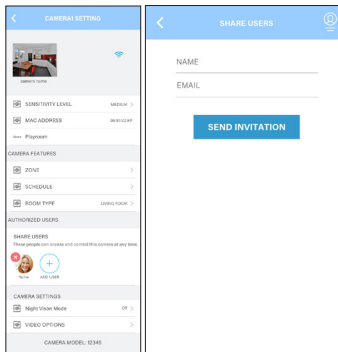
CAMERA1 SETTING

CAMERA'S ROOM

SENSITIVITY LEVEL MEDIUM

MAC ADDRESS 86:91:C2:FF

Payream

CAMERA FEATURES

ZONE

SCHEDULE

ROOM TYPE LIVING ROOM

AUTHORIZED USERS

SHARE USERS

These people can access and control this camera at any time.

Name ADD USER

CAMERA SETTINGS

Night Vision Mode Off

VIDEO OPTIONS

CAMERA MODEL: 12345

SHARE USERS

NAME

EMAIL

SEND INVITATION